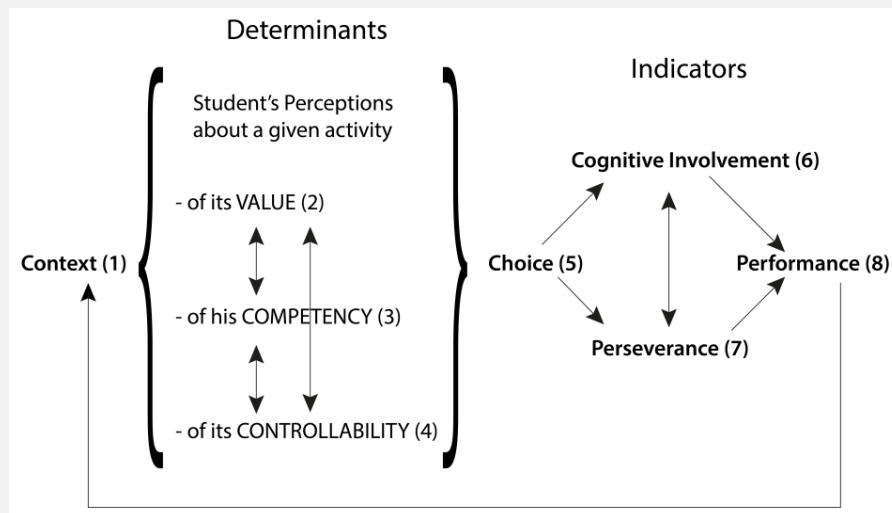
Determinants

Indicators

Student's Perceptions about a given activity

- of its VALUE (2)

- of his COMPETENCY (3)

- of its CONTROLLABILITY (4)

Context (1)

Cognitive Involvement (6)

Choice (5)

Performance (8)

Perseverance (7)